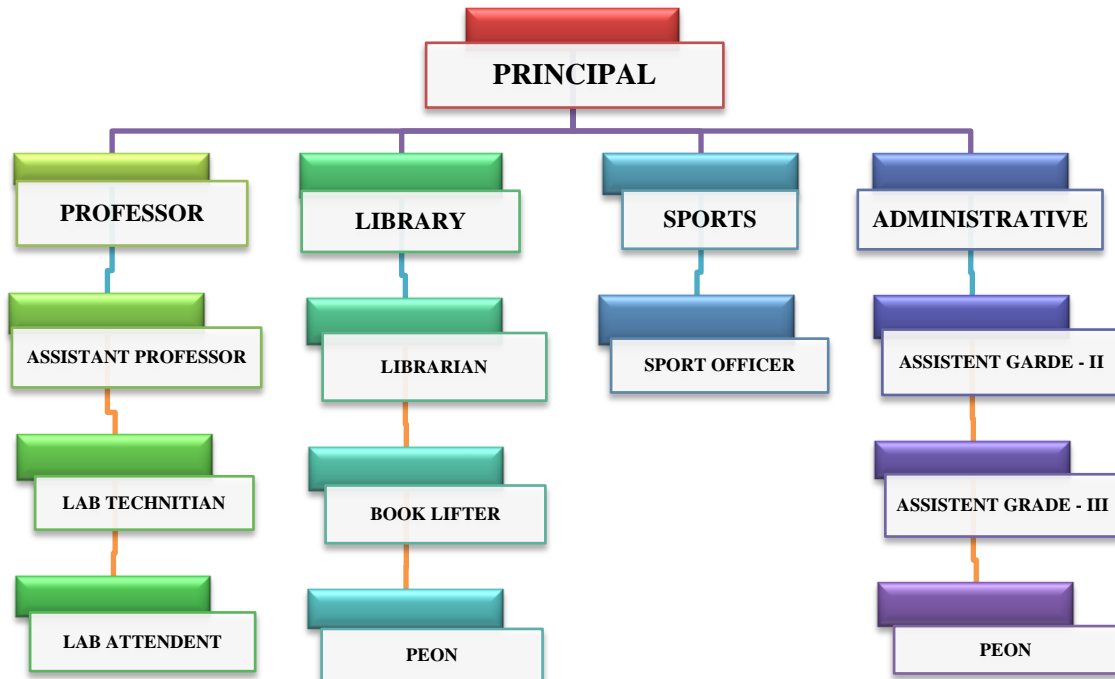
PRINCIPAL

PROFESSOR

ASSISTANT PROFESSOR

LAB TECHNITIAN

LAB ATTENDENT

LIBRARY

LIBRARIAN

BOOK LIFTER

PEON

SPORTS

SPORT OFFICER

ADMINISTRATIVE

ASSISTENT GARDE - II

ASSISTENT GRADE - III

PEON